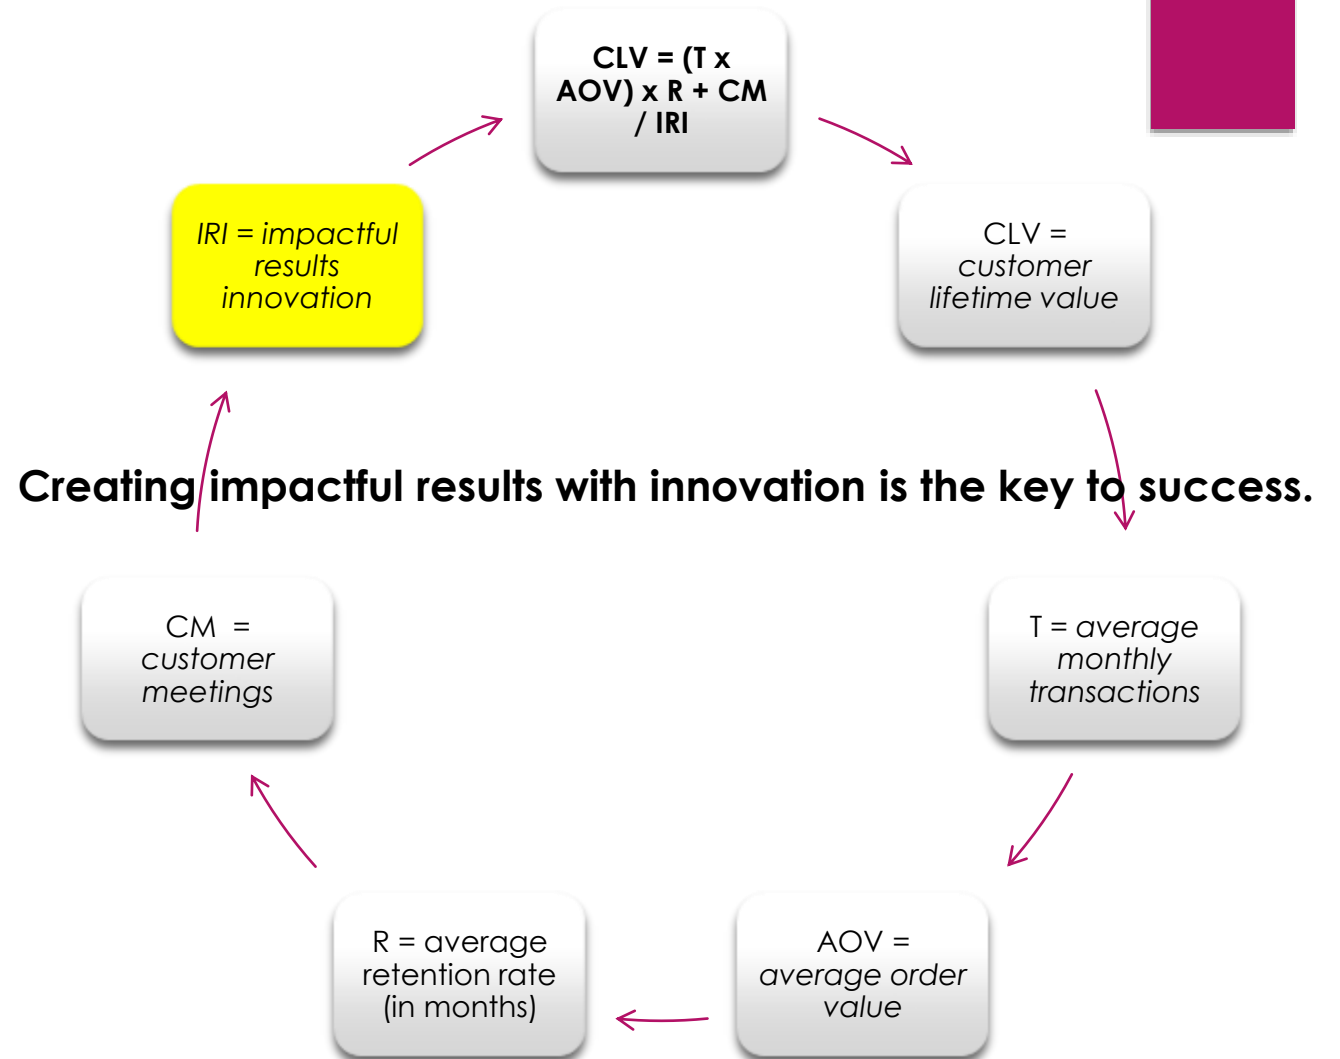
CLV = (T x AOV) x R + CM / IRI

CLV = customer lifetime value

T = average monthly transactions

AOV = average order value

R = average retention rate (in months)

CM = customer meetings

IRI = impactful results innovation

Creating impactful results with innovation is the key to success.